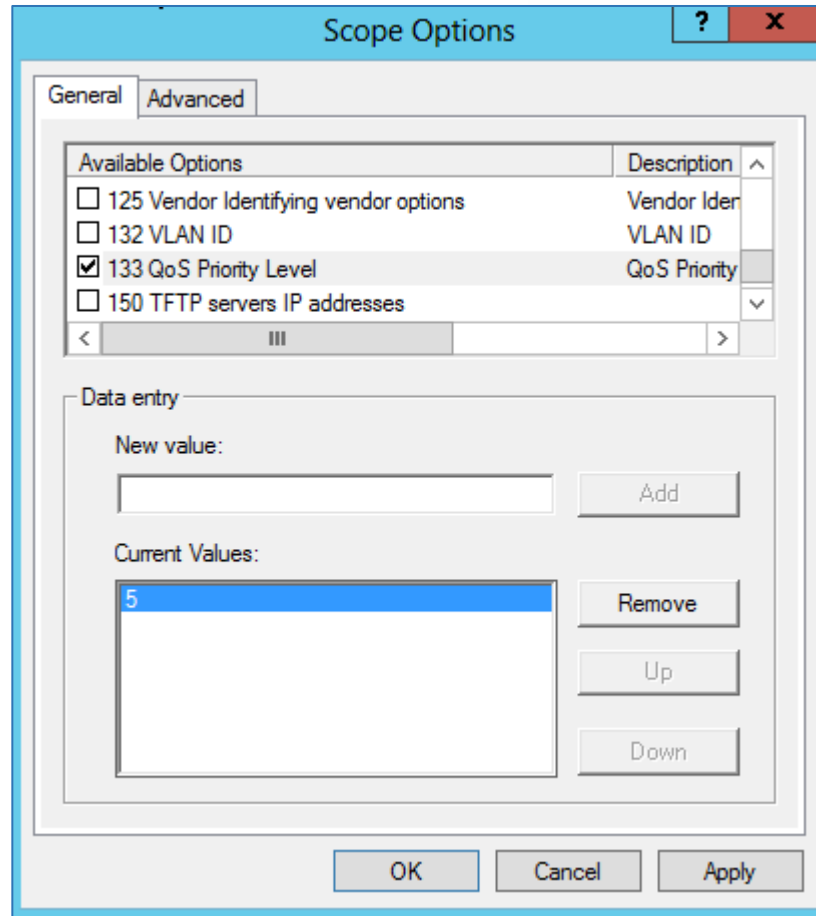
Scope Options

?

X

General

Advanced

| Available Options | Description |
|---|---|
| ☐ 125 Vendor Identifying vendor options | Vendor Iden |
| ☐ 132 VLAN ID | VLAN ID |
| ☑ 133 QoS Priority Level | QoS Priority |
| ☐ 150 TFTP servers IP addresses | |

Data entry

New value:

Add

Current Values:

5

Remove

Up

Down

OK

Cancel

Apply